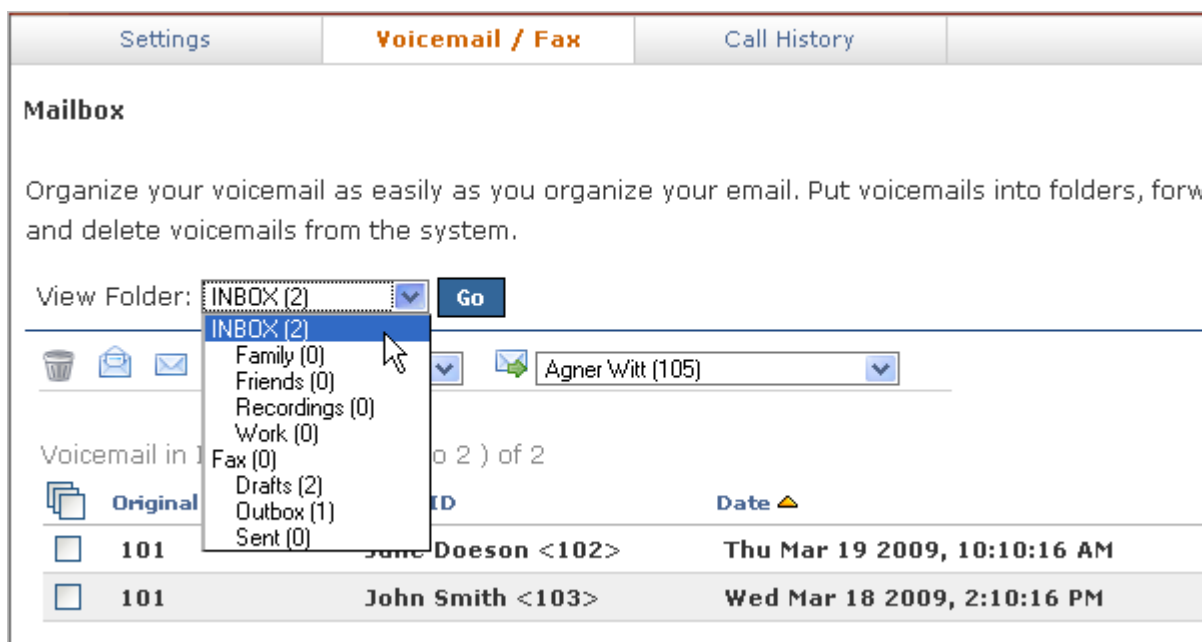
Settings | Voicemail / Fax | Call History

Mailbox

Organize your voicemail as easily as you organize your email. Put voicemails into folders, forw and delete voicemails from the system.

View Folder: INBOX (2) Go

INBOX (2)
Family (0)
Friends (0)
Recordings (0)
Work (0)
Fax (0)
Drafts (2)
Outbox (1)
Sent (0)

Agner Witt (105)

Voicemail in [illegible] o 2 ) of 2

| | Original | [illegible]ID | Date |
|---|---|---|---|
| | 101 | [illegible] Doeson <102> | Thu Mar 19 2009, 10:10:16 AM |
| | 101 | John Smith <103> | Wed Mar 18 2009, 2:10:16 PM |